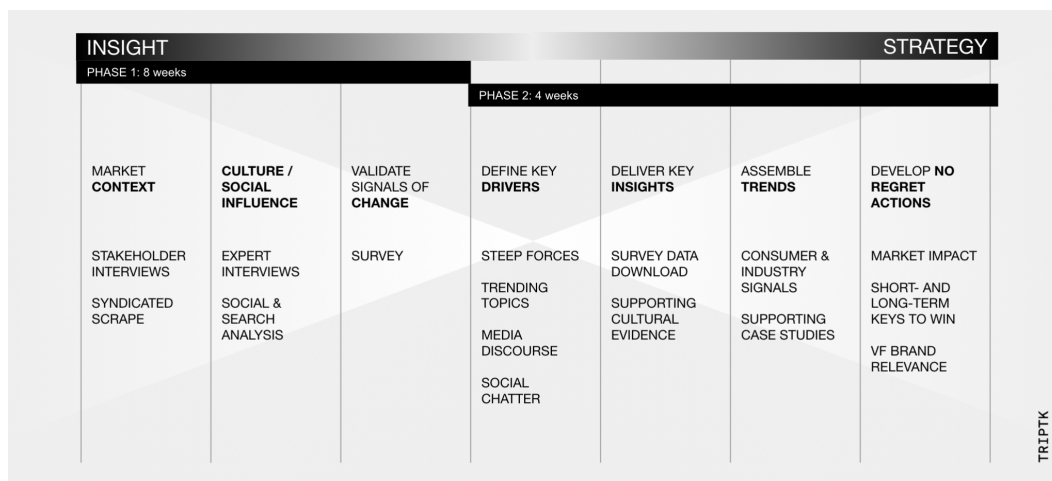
INSIGHT

STRATEGY

PHASE 1: 8 weeks

PHASE 2: 4 weeks

MARKET **CONTEXT**

STAKEHOLDER INTERVIEWS

SYNDICATED SCRAPE

**CULTURE / SOCIAL INFLUENCE**

EXPERT INTERVIEWS

SOCIAL & SEARCH ANALYSIS

VALIDATE SIGNALS OF **CHANGE**

SURVEY

DEFINE KEY **DRIVERS**

STEEP FORCES

TRENDING TOPICS

MEDIA DISCOURSE

SOCIAL CHATTER

DELIVER KEY **INSIGHTS**

SURVEY DATA DOWNLOAD

SUPPORTING CULTURAL EVIDENCE

ASSEMBLE **TRENDS**

CONSUMER & INDUSTRY SIGNALS

SUPPORTING CASE STUDIES

DEVELOP **NO REGRET ACTIONS**

MARKET IMPACT

SHORT- AND LONG-TERM KEYS TO WIN

VF BRAND RELEVANCE

TRIPTK